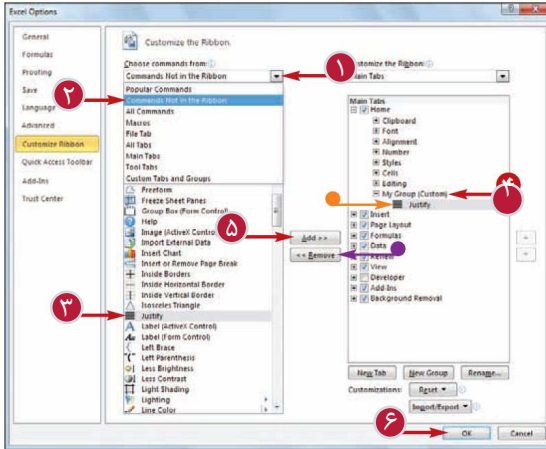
Excel Options

General
Formulas
Proofing
Save
Language
Advanced
Customize Ribbon
Quick Access Toolbar
Add-Ins
Trust Center

Customize the Ribbon.

Choose commands from:
Commands Not in the Ribbon

Popular Commands
Commands Not in the Ribbon
All Commands
Macros
File Tab
All Tabs
Main Tabs
Tool Tabs
Custom Tabs and Groups

Freeform
Freeze Sheet Panes
Group Box (Form Control)
Help
Image (ActiveX Control)
Import External Data
Insert Chart
Insert or Remove Page Break
Inside Borders
Inside Horizontal Border
Inside Vertical Border
Isosceles Triangle
Justify
Label (ActiveX Control)
Label (Form Control)
Left Brace
Left Parenthesis
Less Brightness
Less Contrast
Light Shading
Lighting
Line Color

Add >>
<< Remove

Customize the Ribbon:
Main Tabs

Main Tabs
Home
Clipboard
Font
Alignment
Number
Styles
Cells
Editing
My Group (Custom)
Justify
Insert
Page Layout
Formulas
Data
Review
View
Developer
Add-Ins
Background Removal

New Tab
New Group
Rename...
Customizations:
Reset ▾
Import/Export ▾

OK
Cancel

١
٢
٣
٤
٥
٦